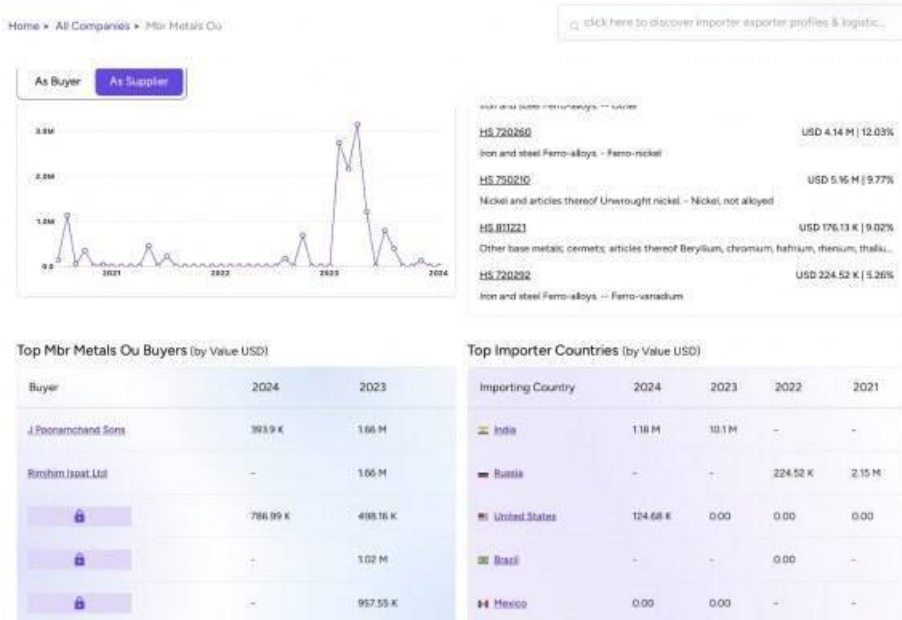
Home » All Companies » Mbr Metals Ou

click here to discover importer exporter profiles & logistic...

As Buyer As Supplier

3.0M
2.0M
1.0M
0.0
2021 2022 2023 2024

Iron and steel Ferro-alloys. -- Other

HS 720260 USD 4.14 M | 12.03%
Iron and steel Ferro-alloys. - Ferro-nickel

HS 750210 USD 5.16 M | 9.77%
Nickel and articles thereof Unwrought nickel. - Nickel, not alloyed

HS 811221 USD 176.13 K | 9.02%
Other base metals; cermets; articles thereof Beryllium, chromium, hafnium, rhenium, thalliu...

HS 720292 USD 224.52 K | 5.26%
Iron and steel Ferro-alloys. -- Ferro-vanadium

Top Mbr Metals Ou Buyers (by Value USD)

| Buyer | 2024 | 2023 |
|---|---|---|
| J Poonamchand Sons | 393.9 K | 1.66 M |
| Rimjhim Ispat Ltd | - | 1.66 M |
| | 786.99 K | 498.16 K |
| | - | 1.02 M |
| | - | 957.55 K |

Top Importer Countries (by Value USD)

| Importing Country | 2024 | 2023 | 2022 | 2021 |
|---|---|---|---|---|
| India | 1.18 M | 10.1 M | - | - |
| Russia | - | - | 224.52 K | 2.15 M |
| United States | 124.68 K | 0.00 | 0.00 | 0.00 |
| Brazil | - | - | 0.00 | - |
| Mexico | 0.00 | 0.00 | - | - |